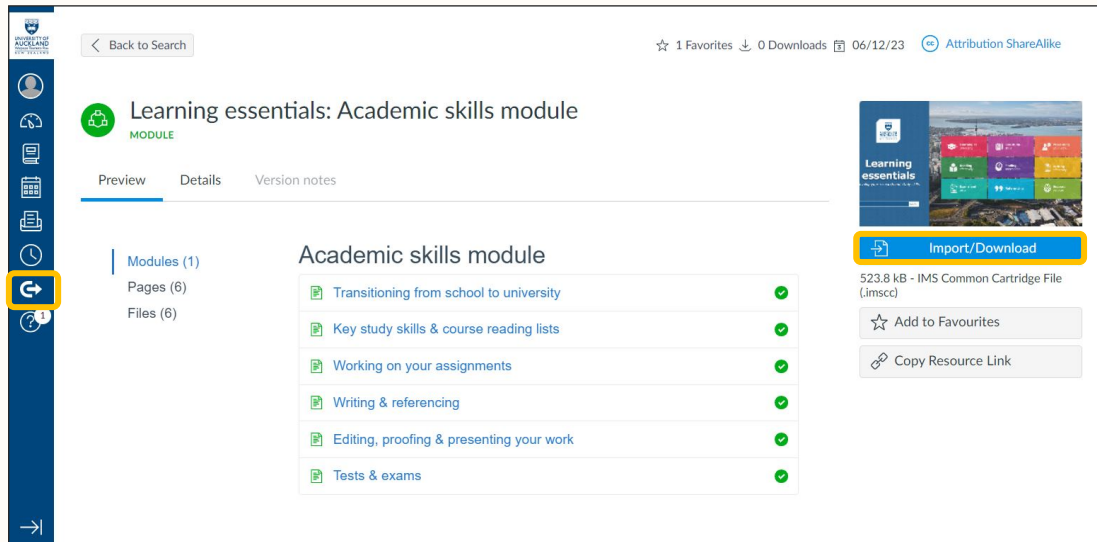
UNIVERSITY OF AUCKLAND

1

Back to Search

1 Favorites 0 Downloads 06/12/23 Attribution ShareAlike

Learning essentials: Academic skills module
MODULE

Preview Details Version notes

Modules (1)
Pages (6)
Files (6)

Academic skills module

Transitioning from school to university
Key study skills & course reading lists
Working on your assignments
Writing & referencing
Editing, proofing & presenting your work
Tests & exams

Learning essentials

Import/Download

523.8 kB - IMS Common Cartridge File (.imscc)

Add to Favourites

Copy Resource Link